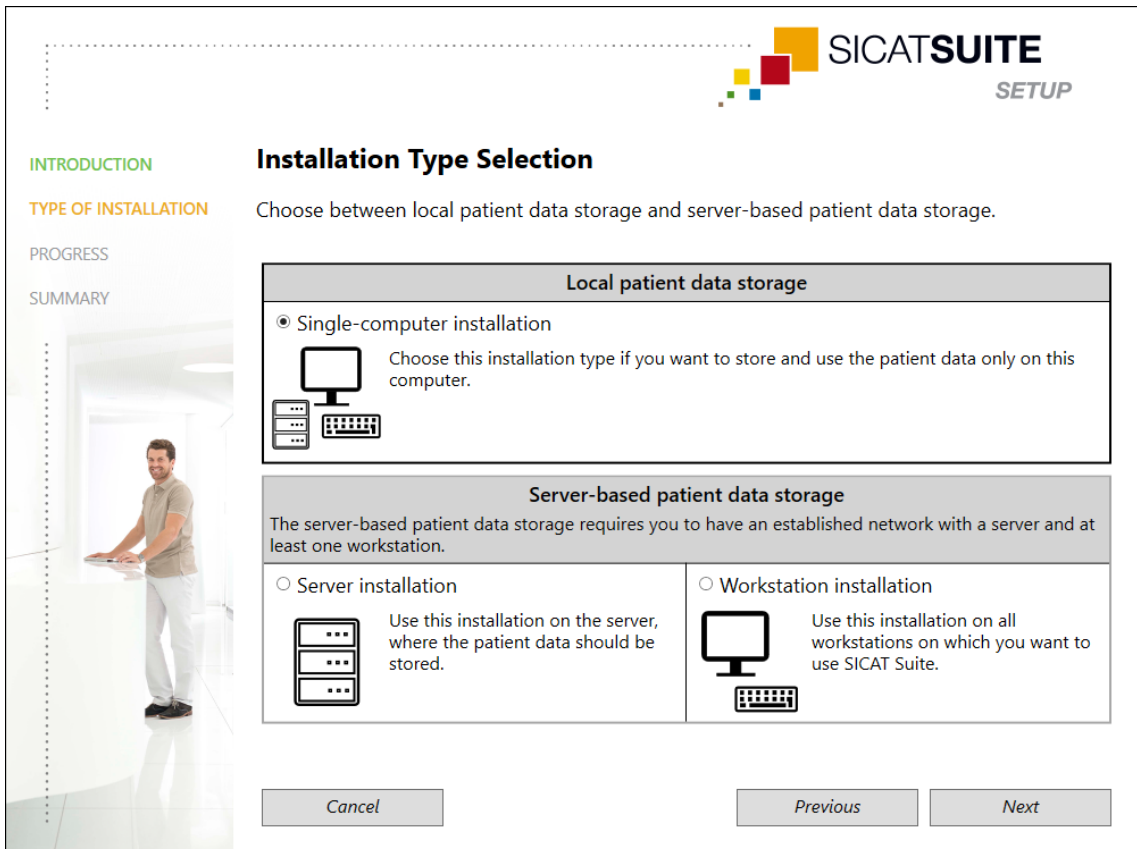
SICATSUITE
SETUP

INTRODUCTION
TYPE OF INSTALLATION
PROGRESS
SUMMARY

Installation Type Selection

Choose between local patient data storage and server-based patient data storage.

Local patient data storage

Single-computer installation

Choose this installation type if you want to store and use the patient data only on this computer.

Server-based patient data storage

The server-based patient data storage requires you to have an established network with a server and at least one workstation.

Server installation

Use this installation on the server, where the patient data should be stored.

Workstation installation

Use this installation on all workstations on which you want to use SICAT Suite.

Cancel

Previous

Next